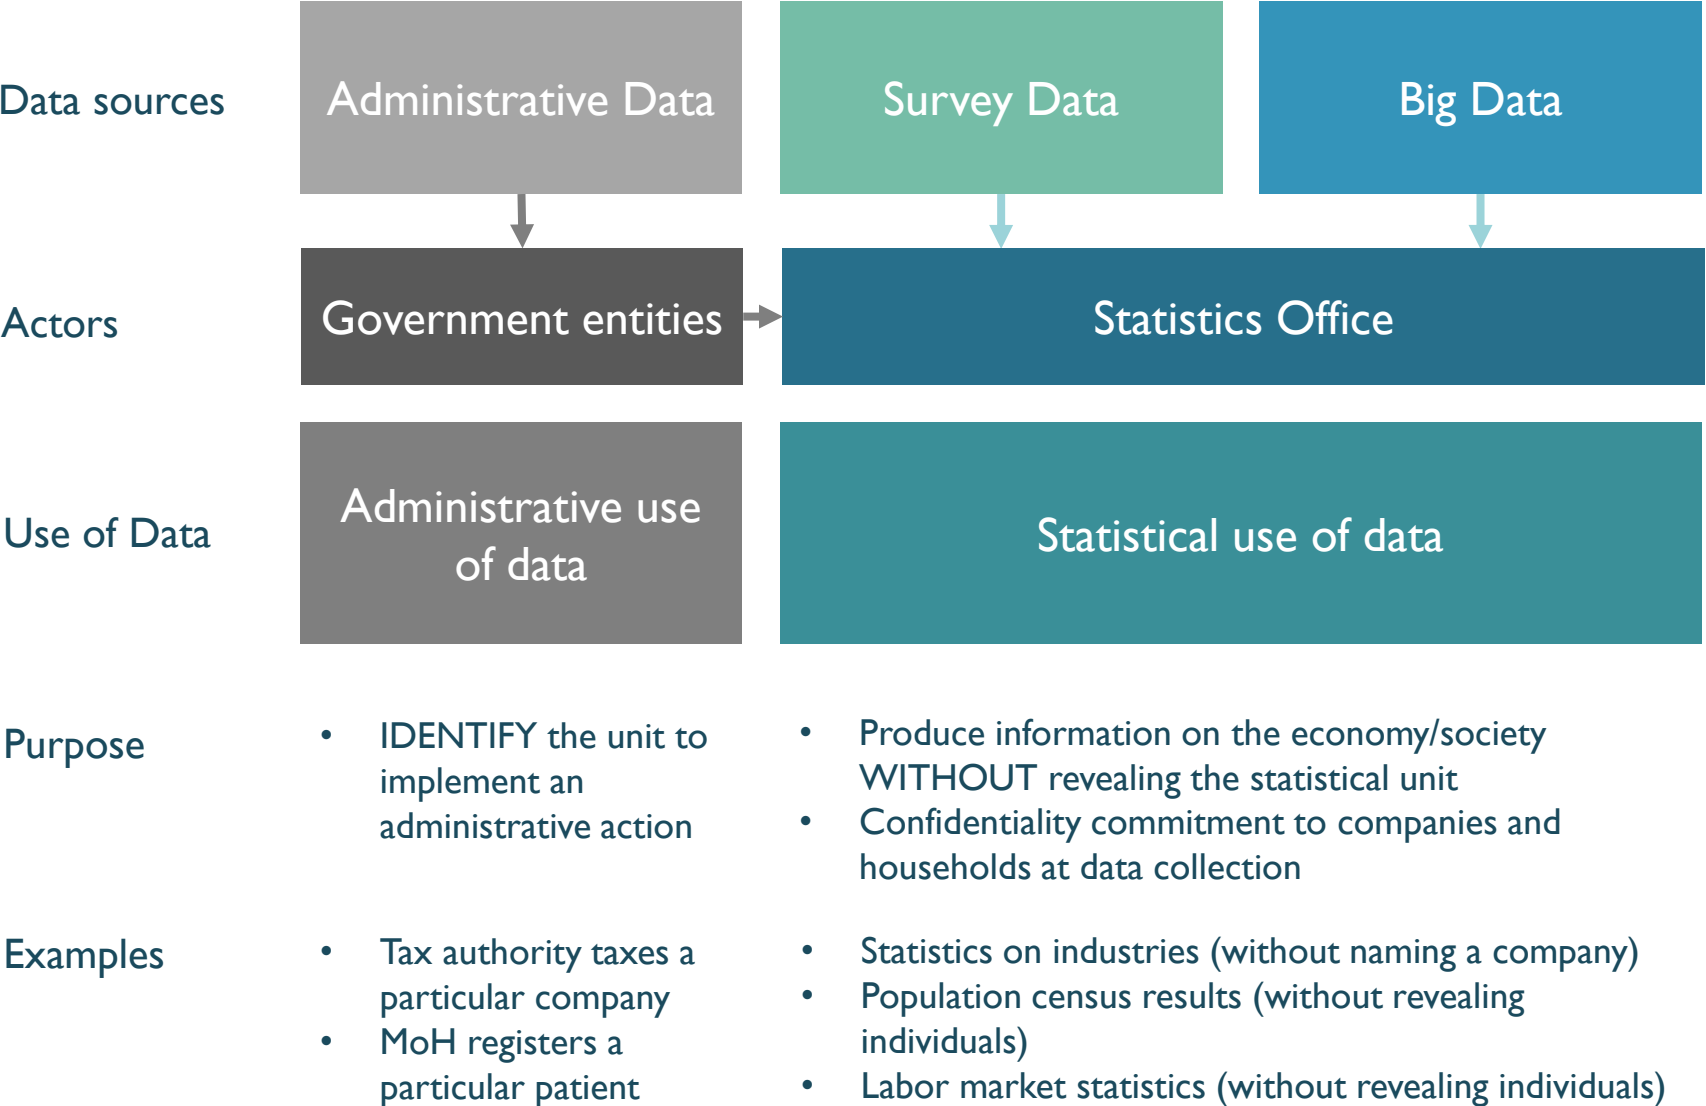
Data sources

Administrative Data

Survey Data

Big Data

Actors

Government entities

Statistics Office

Use of Data

Administrative use of data

Statistical use of data

Purpose

• IDENTIFY the unit to implement an administrative action

• Produce information on the economy/society WITHOUT revealing the statistical unit
• Confidentiality commitment to companies and households at data collection

Examples

• Tax authority taxes a particular company
• MoH registers a particular patient

• Statistics on industries (without naming a company)
• Population census results (without revealing individuals)
• Labor market statistics (without revealing individuals)